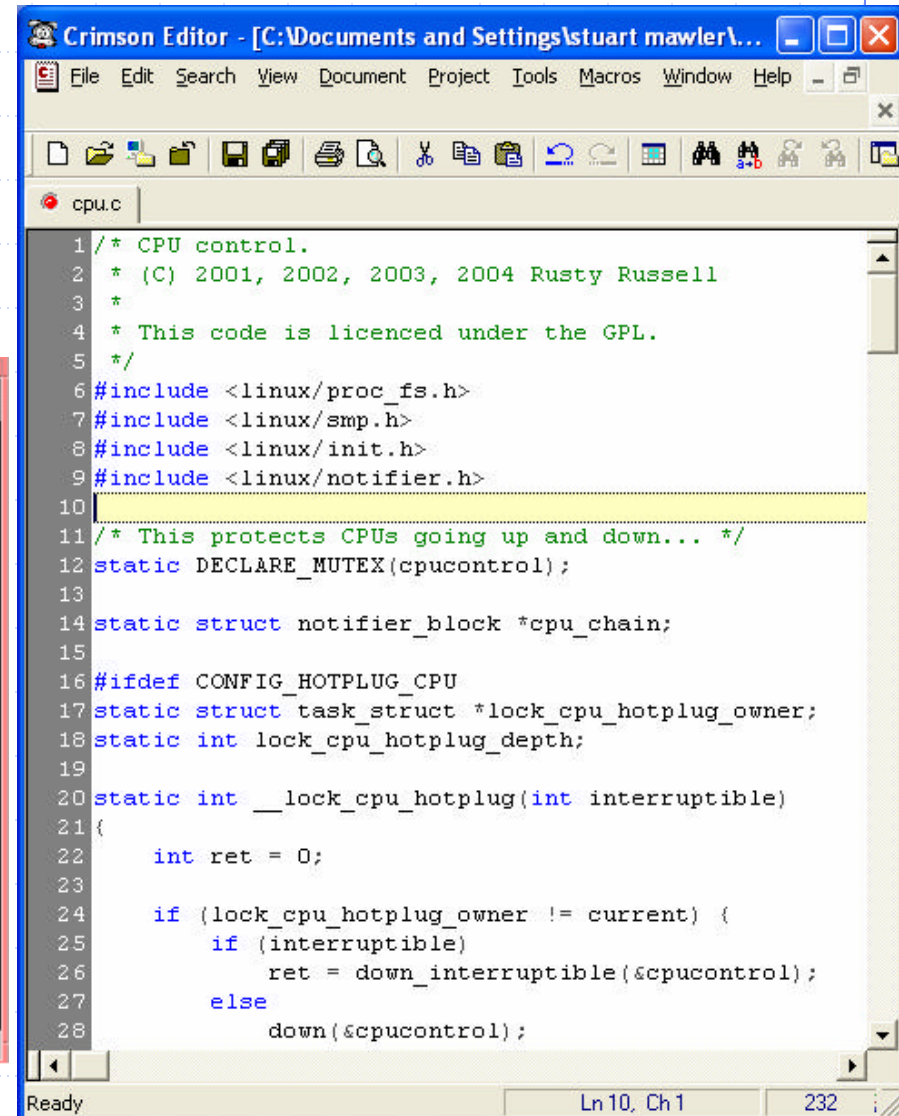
Crimson Editor - [C:\Documents and Settings\stuart mawler\...

File Edit Search View Document Project Tools Macros Window Help

cpu.c

1 /* CPU control.
2  * (C) 2001, 2002, 2003, 2004 Rusty Russell
3  *
4  * This code is licenced under the GPL.
5  */
6 #include <linux/proc_fs.h>
7 #include <linux/smp.h>
8 #include <linux/init.h>
9 #include <linux/notifier.h>
10
11 /* This protects CPUs going up and down... */
12 static DECLARE_MUTEX(cpucontrol);
13
14 static struct notifier_block *cpu_chain;
15
16 #ifdef CONFIG_HOTPLUG_CPU
17 static struct task_struct *lock_cpu_hotplug_owner;
18 static int lock_cpu_hotplug_depth;
19
20 static int __lock_cpu_hotplug(int interruptible)
21 {
22     int ret = 0;
23
24     if (lock_cpu_hotplug_owner != current) {
25         if (interruptible)
26             ret = down_interruptible(&cpucontrol);
27         else
28             down(&cpucontrol);

Ready | Ln 10, Ch 1 | 232